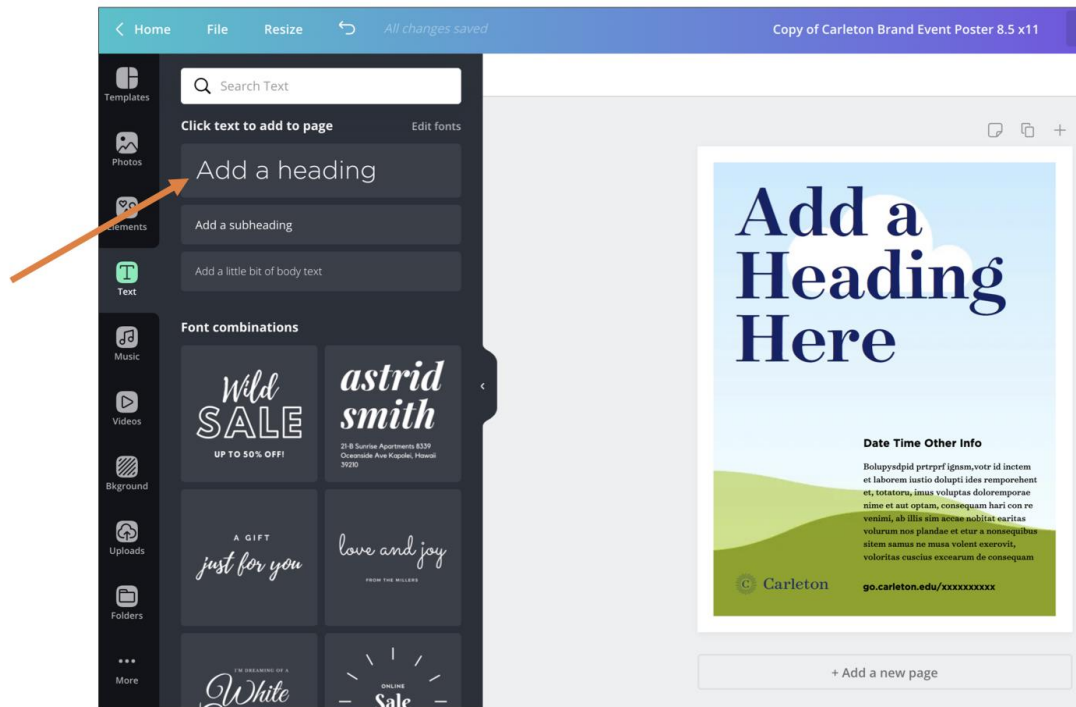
< Home File Resize All changes saved Copy of Carleton Brand Event Poster 8.5 x11

Templates
Photos
Elements
Text
Music
Videos
Bkground
Uploads
Folders
More

Search Text

Click text to add to page Edit fonts

Add a heading

Add a subheading

Add a little bit of body text

Font combinations

Wild SALE
UP TO 50% OFF!

astrid smith
21-B Sunrise Apartments 8339 Oceanside Ave Kapolei, Hawaii 39210

A GIFT
just for you

love and joy
FROM THE MILLERS

I'M DREAMING OF A
White

ONLINE
Sale

Add a Heading Here

Date Time Other Info

Bolupysdpid prtrprf ignsm,votr id inctem et laborem iustio dolupti ides remporehent et, totatoru, imus voluptas doloremporae nime et aut optam, consequam hari con re venimi, ab illis sim accae nobitat earitas volurum nos plandae et etur a nonsequibus sitem samus ne musa volent exerovit, voloritas cuscius excearum de consequam

Carleton

go.carleton.edu/xxxxxxxxxx

+ Add a new page